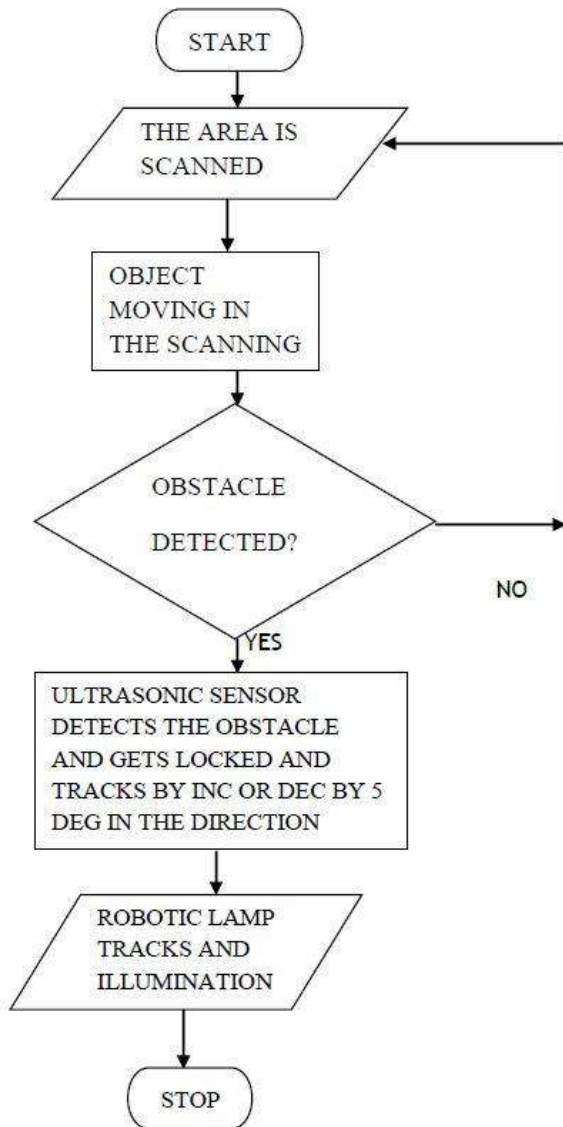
START

THE AREA IS SCANNED

OBJECT MOVING IN THE SCANNING

OBSTACLE DETECTED?

NO

YES

ULTRASONIC SENSOR DETECTS THE OBSTACLE AND GETS LOCKED AND TRACKS BY INC OR DEC BY 5 DEG IN THE DIRECTION

ROBOTIC LAMP TRACKS AND ILLUMINATION

STOP